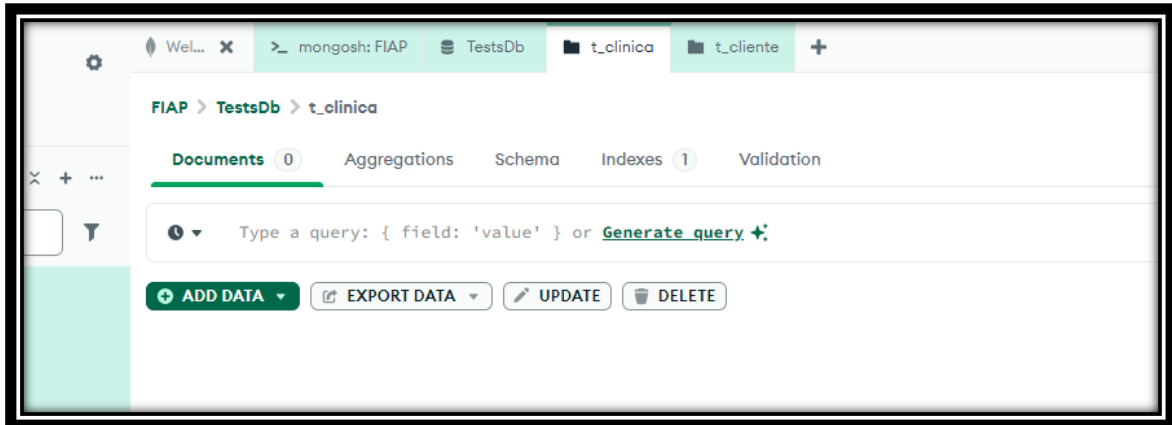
Wel... ✕ >_ mongosh: FIAP TestsDb t_clinica t_cliente +

FIAP > TestsDb > t_clinica

Documents 0 Aggregations Schema Indexes 1 Validation

Type a query: { field: 'value' } or Generate query

ADD DATA EXPORT DATA UPDATE DELETE